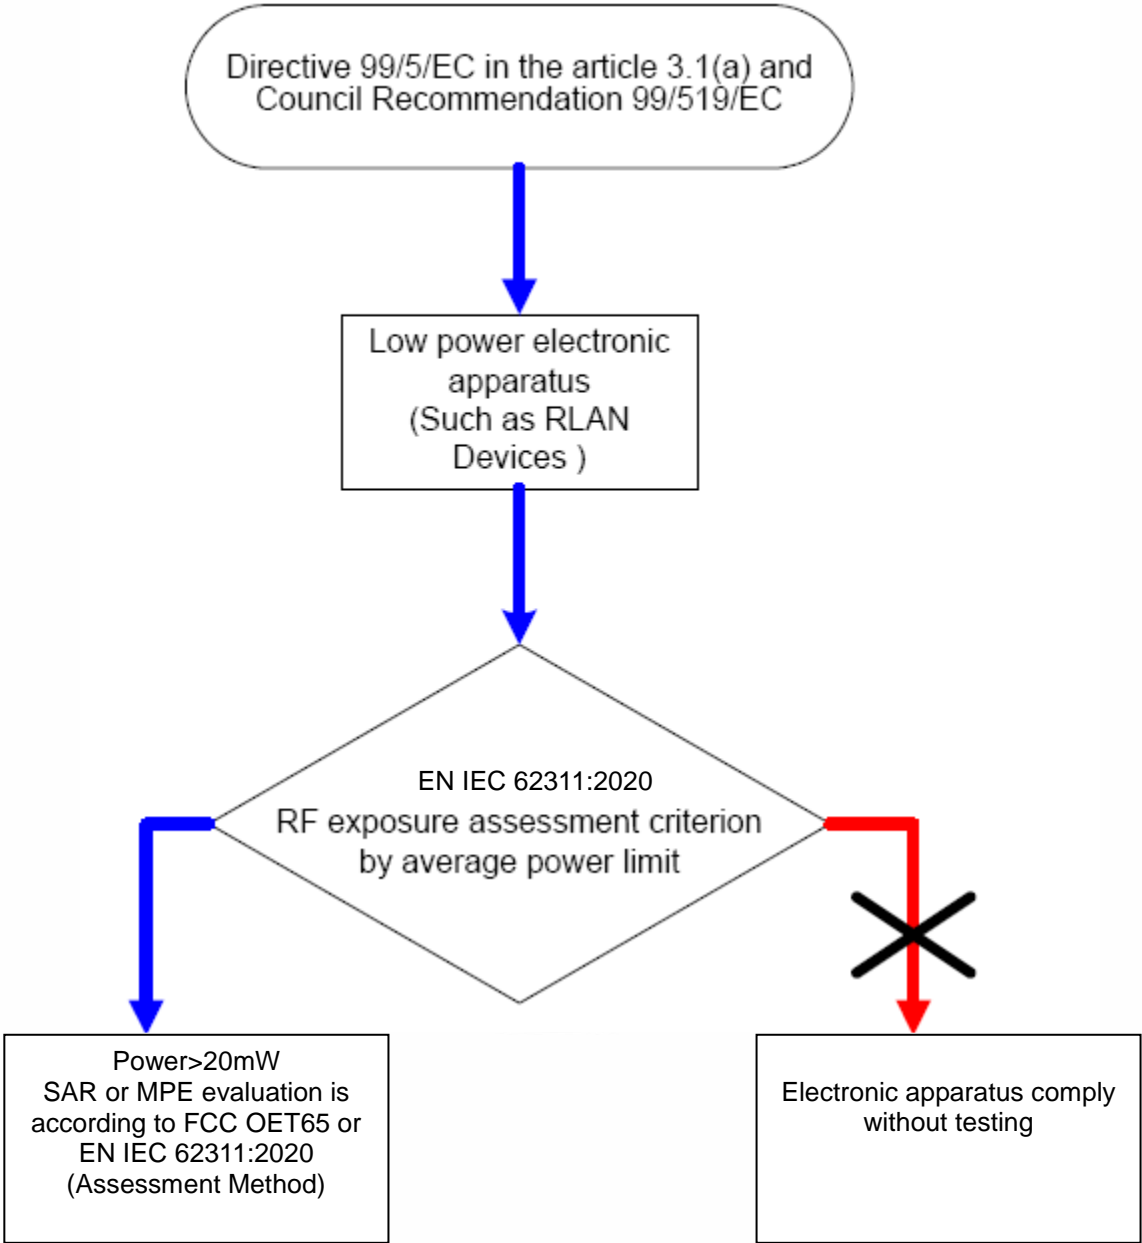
Directive 99/5/EC in the article 3.1(a) and Council Recommendation 99/519/EC

Low power electronic apparatus (Such as RLAN Devices )

EN IEC 62311:2020
RF exposure assessment criterion by average power limit

Power>20mW
SAR or MPE evaluation is according to FCC OET65 or EN IEC 62311:2020 (Assessment Method)

Electronic apparatus comply without testing